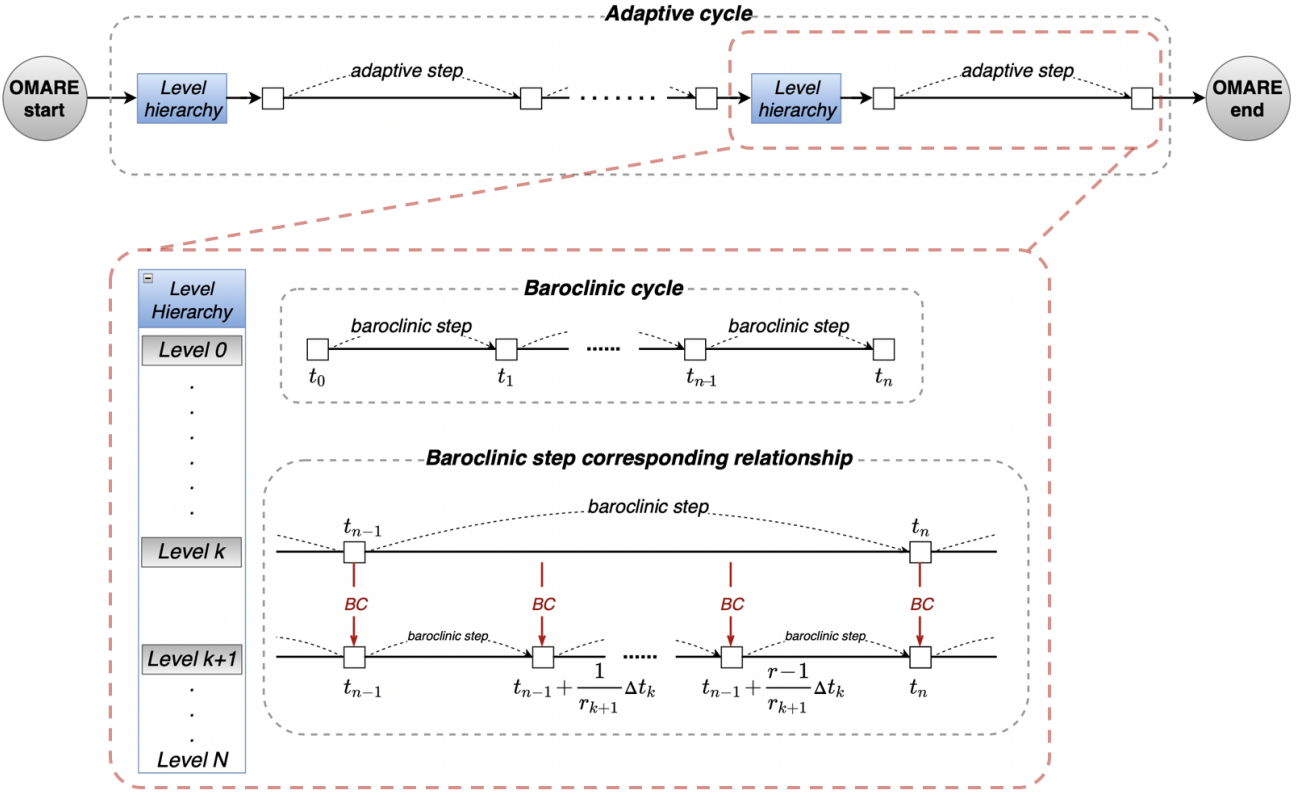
Adaptive cycle

OMARE start

Level hierarchy

adaptive step

.......

Level hierarchy

adaptive step

OMARE end

Level Hierarchy

Level 0

.
.
.
.
.
.

Level k

Level k+1

.
.
.

Level N

Baroclinic cycle

baroclinic step

......

baroclinic step

$t_0$

$t_1$

$t_{n-1}$

$t_n$

Baroclinic step corresponding relationship

baroclinic step

$t_{n-1}$

$t_n$

BC

BC

BC

BC

baroclinic step

......

baroclinic step

$t_{n-1}$

$t_{n-1} + \frac{1}{r_{k+1}} \Delta t_k$

$t_{n-1} + \frac{r-1}{r_{k+1}} \Delta t_k$

$t_n$